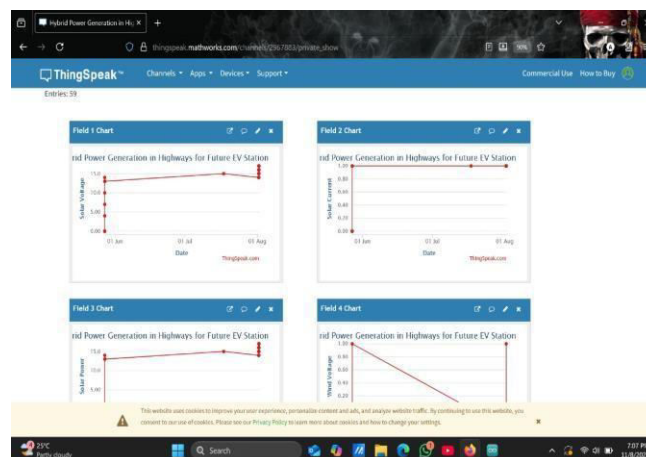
Hybrid Power Generation in Hi ×

thingspeak.mathworks.com/channels/2367003/private_show

ThingSpeak™ Channels ▾ Apps ▾ Devices ▾ Support ▾ Commercial Use How to Buy

Entries: 59

Field 1 Chart

rid Power Generation in Highways for Future EV Station

Solar Voltage

15.0
10.0
5.00
0.00

01 Jun 01 Jul 01 Aug

Date

ThingSpeak.com

Field 2 Chart

rid Power Generation in Highways for Future EV Station

Solar Current

1.00
0.80
0.60
0.40
0.20
0.00

01 Jun 01 Jul 01 Aug

Date

ThingSpeak.com

Field 3 Chart

rid Power Generation in Highways for Future EV Station

Solar Power

15.0
10.0
5.00

Field 4 Chart

rid Power Generation in Highways for Future EV Station

Wind Voltage

1.00
0.80
0.60
0.40
0.20

This website uses cookies to improve your user experience, personalize content and ads, and analyze website traffic. By continuing to use this website, you consent to our use of cookies. Please see our Privacy Policy to learn more about cookies and how to change your settings.

29°C
Partly cloudy

Search

7:07 PM
11/8/202